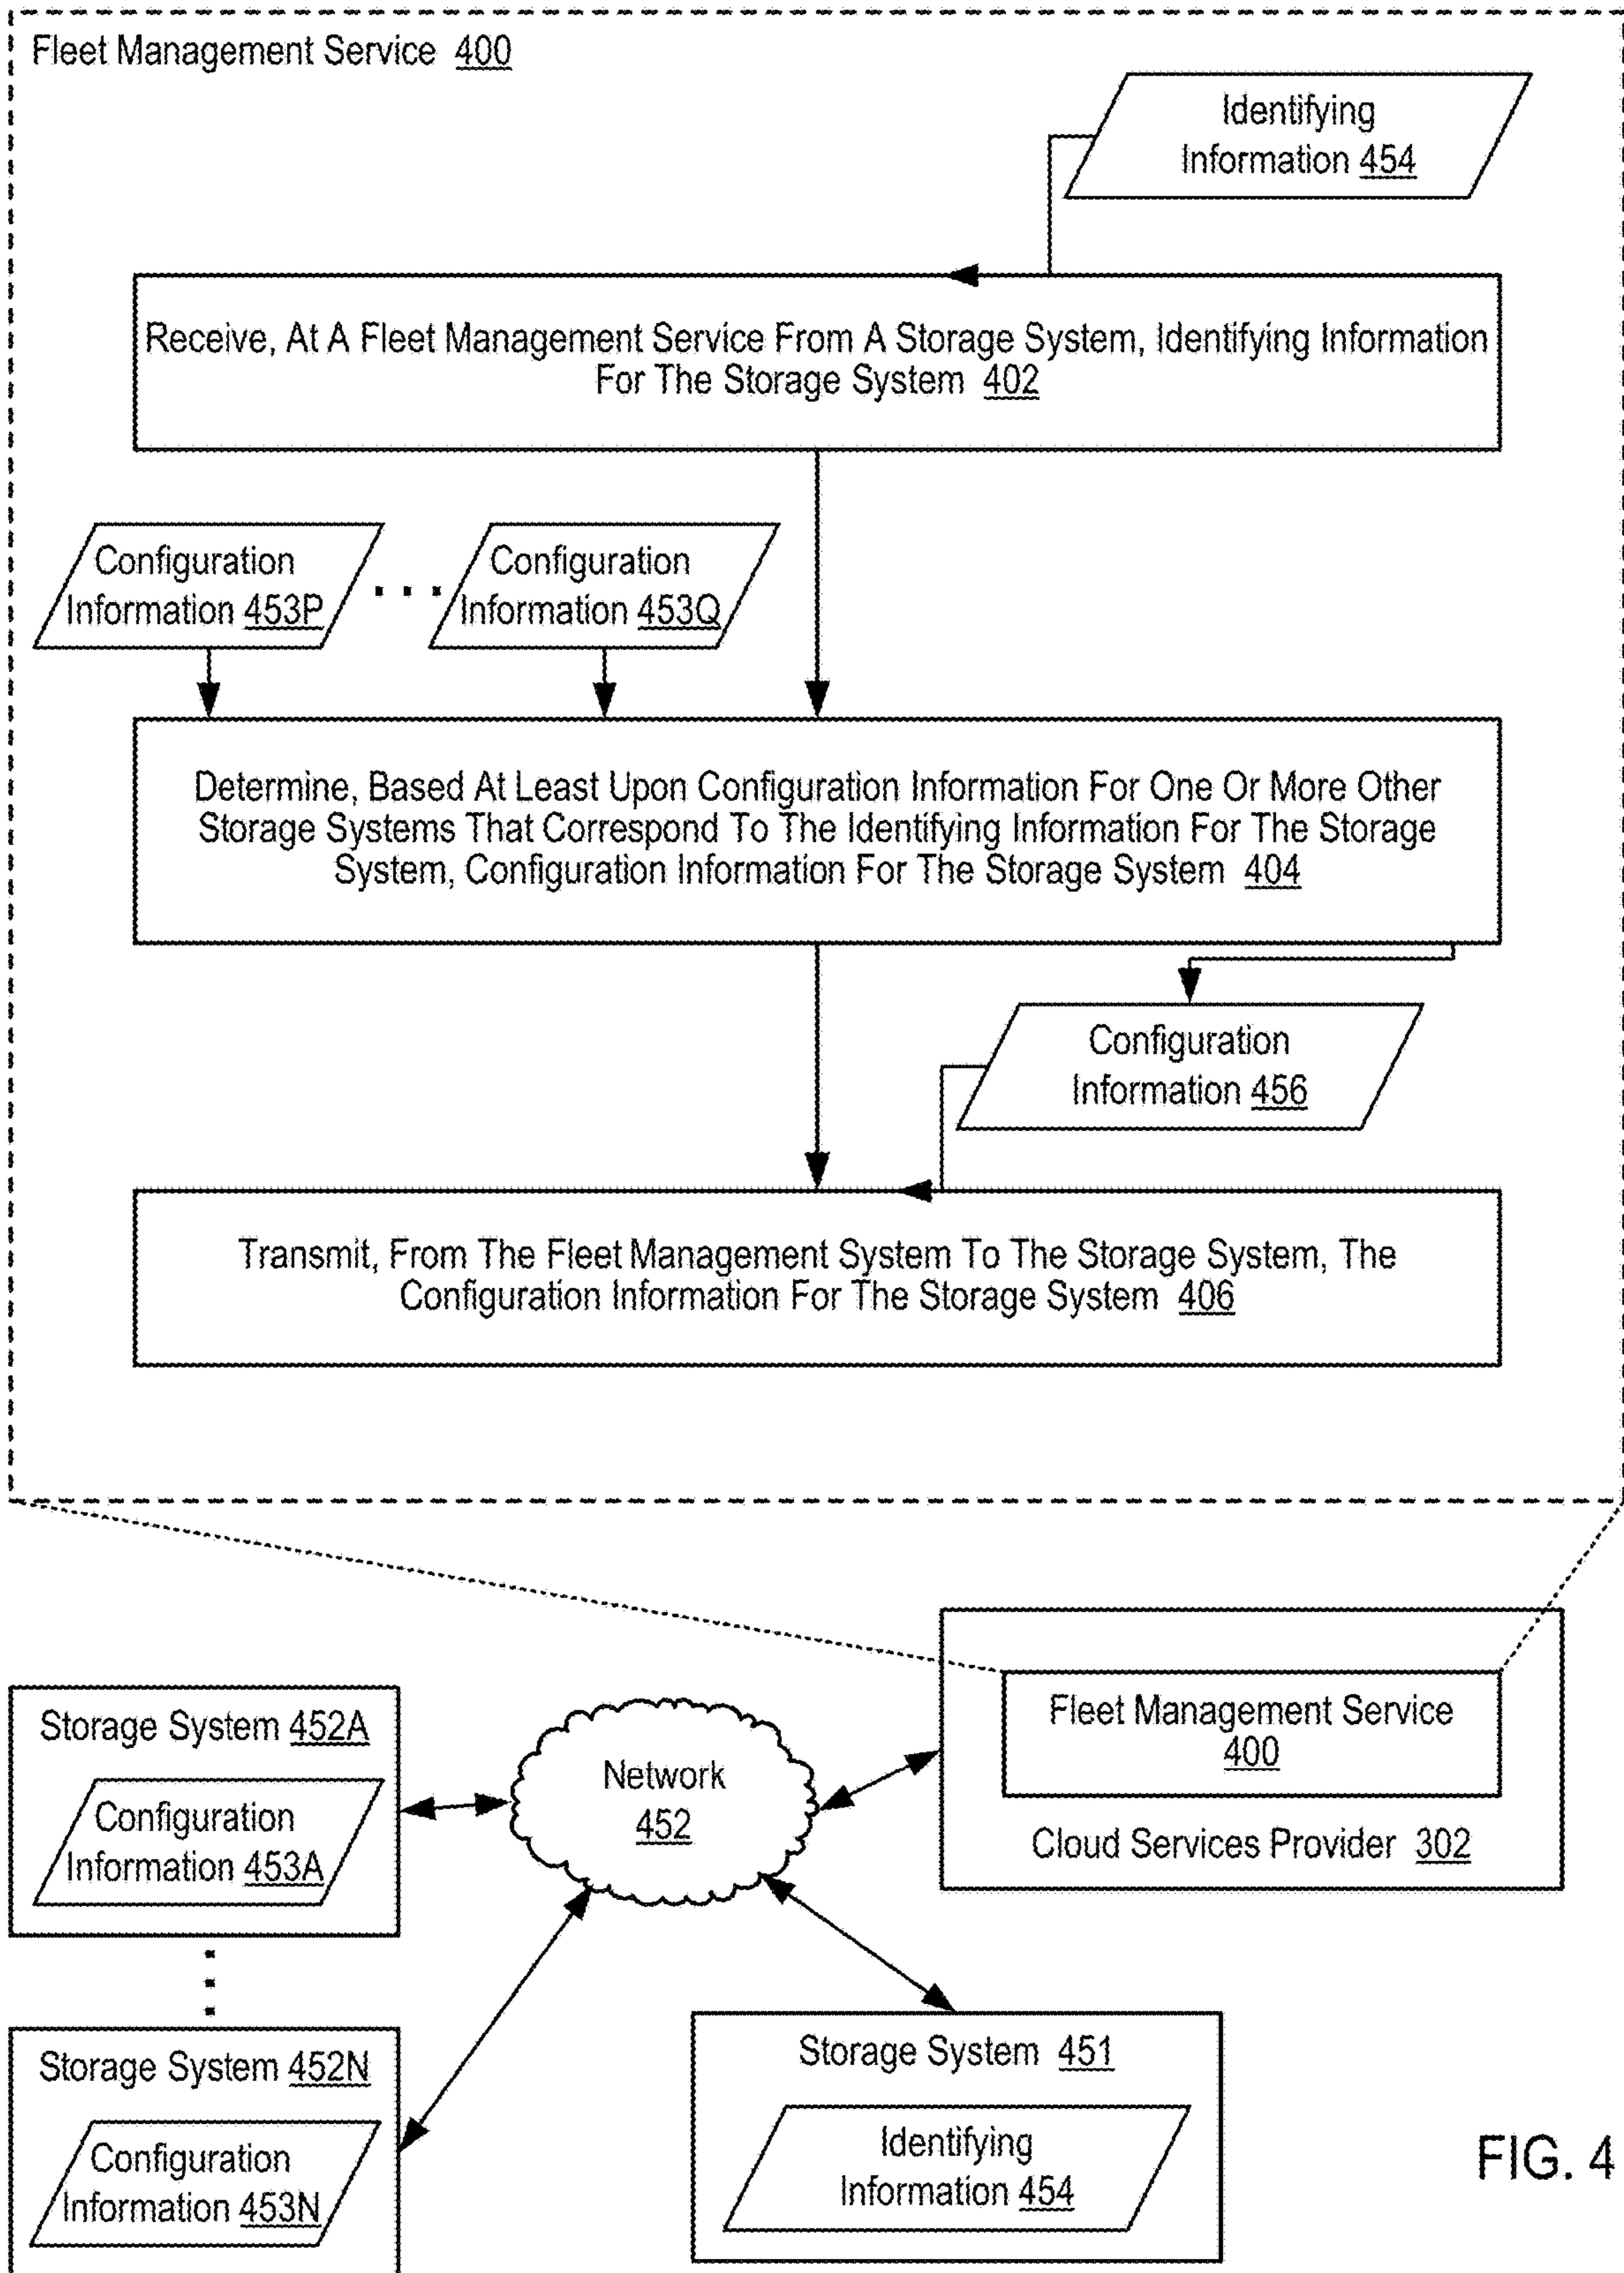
Fleet Management Service 400

Identifying Information 454

Receive, At A Fleet Management Service From A Storage System, Identifying Information For The Storage System 402

Configuration Information 453P

Configuration Information 453Q

Determine, Based At Least Upon Configuration Information For One Or More Other Storage Systems That Correspond To The Identifying Information For The Storage System, Configuration Information For The Storage System 404

Configuration Information 456

Transmit, From The Fleet Management System To The Storage System, The Configuration Information For The Storage System 406

Storage System 452A

Configuration Information 453A

Network 452

Fleet Management Service 400

Cloud Services Provider 302

Storage System 452N

Configuration Information 453N

Storage System 451

Identifying Information 454

FIG. 4